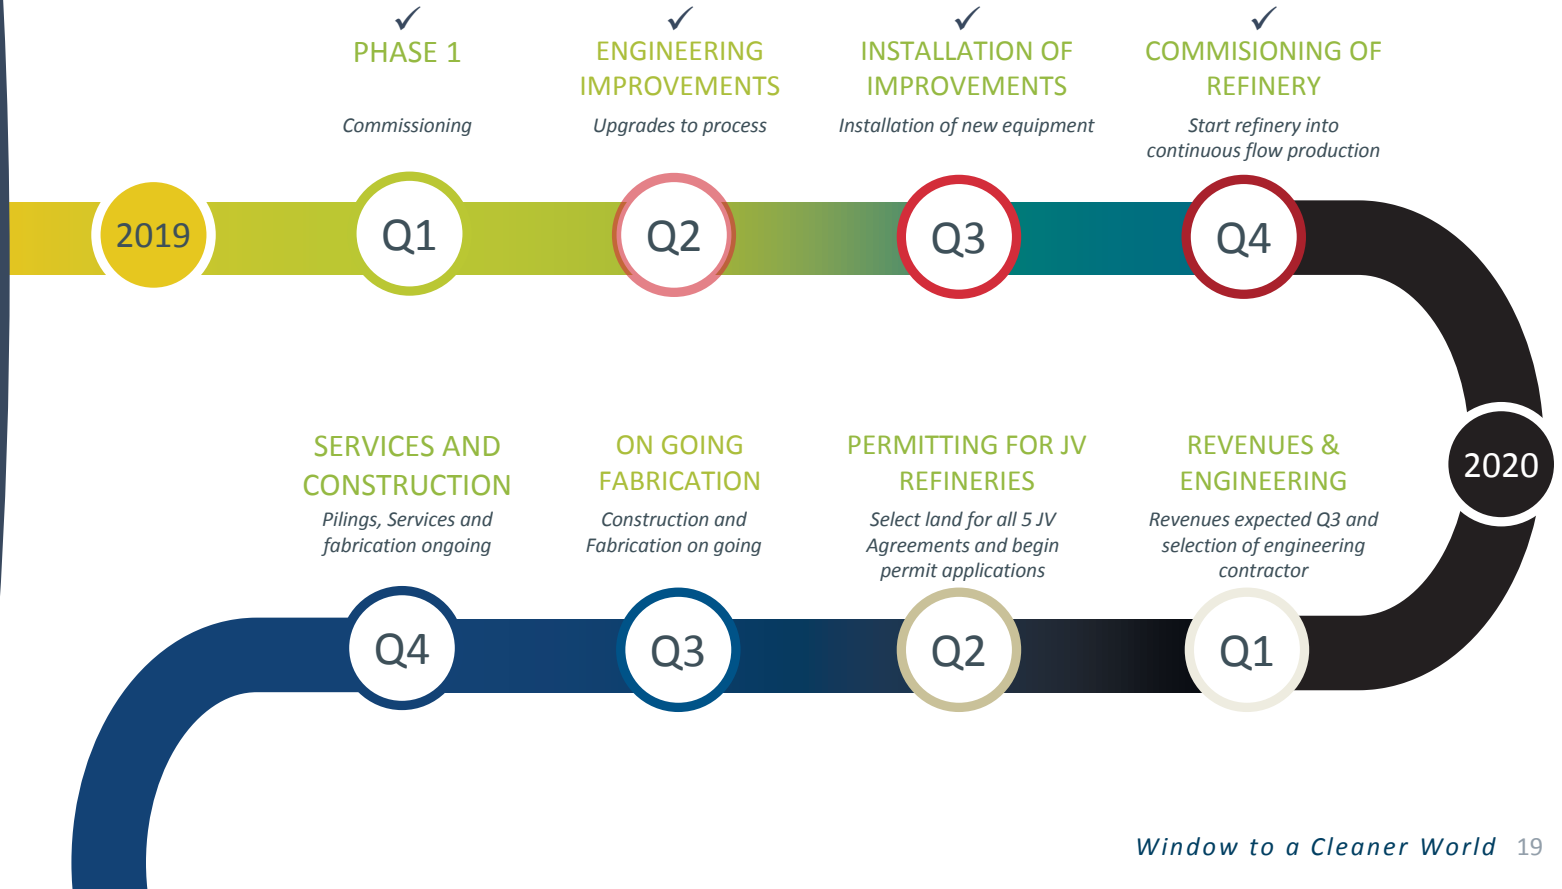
✓
PHASE 1
*Commissioning*

✓
ENGINEERING IMPROVEMENTS
*Upgrades to process*

✓
INSTALLATION OF IMPROVEMENTS
*Installation of new equipment*

✓
COMMISIONING OF REFINERY
*Start refinery into continuous flow production*

2019

Q1

Q2

Q3

Q4

2020

SERVICES AND CONSTRUCTION
*Pilings, Services and fabrication ongoing*

ON GOING FABRICATION
*Construction and Fabrication on going*

PERMITTING FOR JV REFINERIES
*Select land for all 5 JV Agreements and begin permit applications*

REVENUES & ENGINEERING
*Revenues expected Q3 and selection of engineering contractor*

Q4

Q3

Q2

Q1

Window to a Cleaner World 19